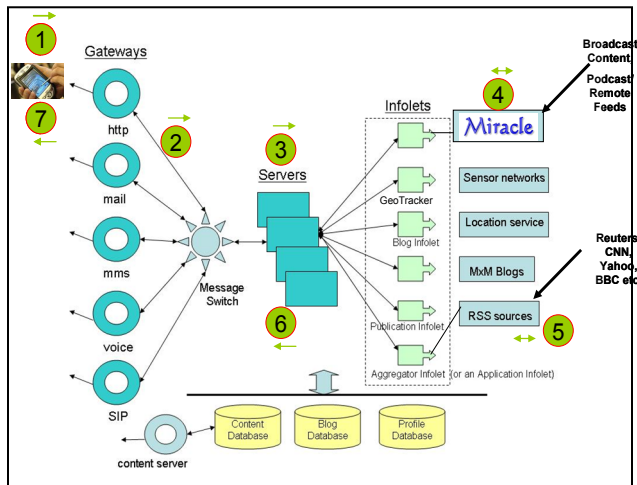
1
Gateways
7
http
2
mail
mms
voice
SIP
Message Switch
3
Servers
6
Infolets
GeoTracker
Blog Infolet
Publication Infolet
Aggregator Infolet (or an Application Infolet)
4
Miracle
Broadcast Content, Podcast/ Remote Feeds
Sensor networks
Location service
MxM Blogs
RSS sources
5
Reuters CNN, Yahoo, BBC etc
content server
Content Database
Blog Database
Profile Database